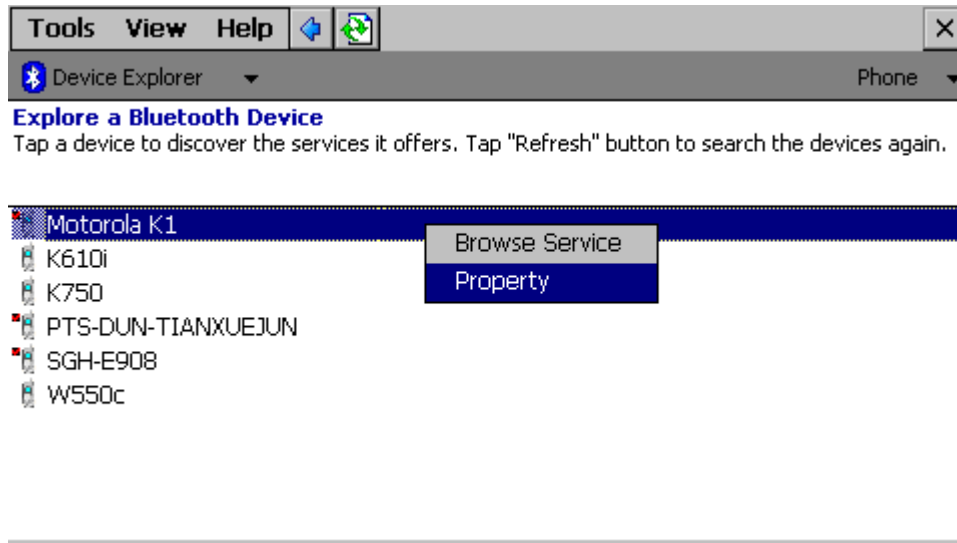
Tools View Help

Device Explorer

Phone

Explore a Bluetooth Device
Tap a device to discover the services it offers. Tap "Refresh" button to search the devices again.

Motorola K1
K610i
K750
PTS-DUN-TIANXUEJUN
SGH-E908
W550c

Browse Service
Property